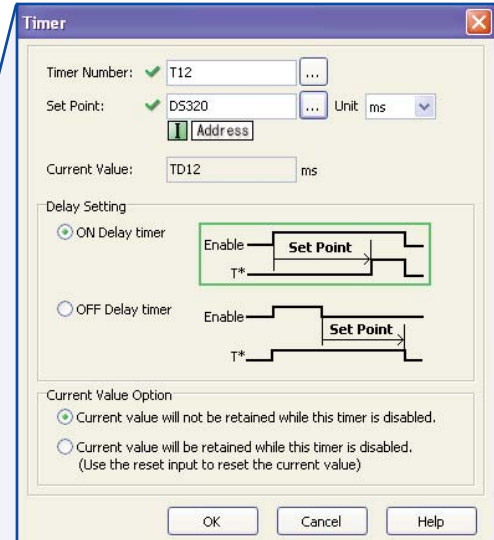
Timer

Timer Number: T12 ...
Set Point: DS320 ... Unit ms
I Address

Current Value: TD12 ms

Delay Setting
ON Delay timer
Enable
Set Point
T*

OFF Delay timer
Enable
Set Point
T*

Current Value Option
Current value will not be retained while this timer is disabled.
Current value will be retained while this timer is disabled. (Use the reset input to reset the current value)

OK Cancel Help